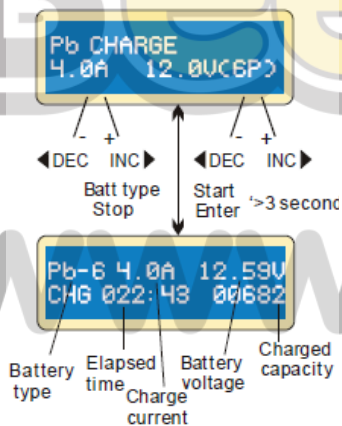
Pb CHARGE
4.0A 12.0V(6P)

-
+
◀DEC
INC▶
-
+
◀DEC
INC▶

Batt type
Stop

Start
Enter

'>3 second

Pb-6 4.0A 12.59V
CHG 022:43 00682

Battery type

Elapsed time

Charge current

Battery voltage

Charged capacity